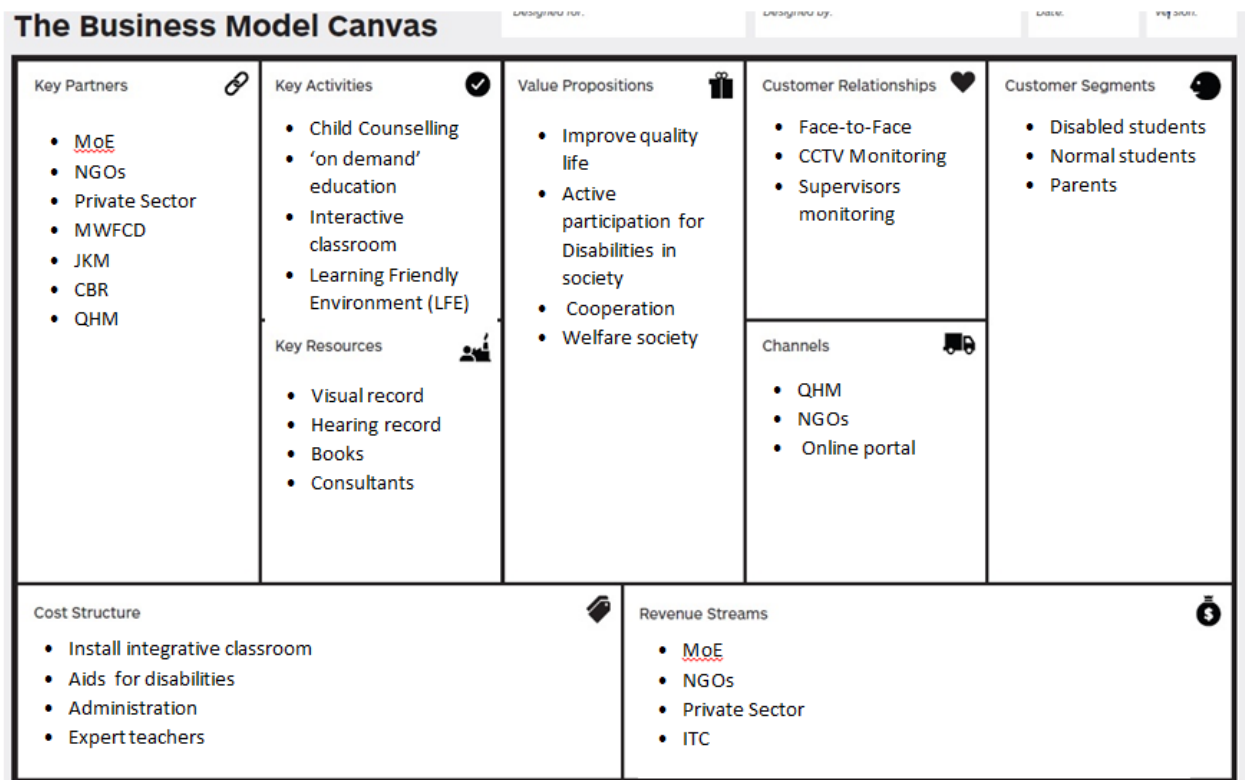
The Business Model Canvas

Designed for:

Designed by:

Date:

Version:

Key Partners

- MoE
- NGOs
- Private Sector
- MWFCD
- JKM
- CBR
- QHM

Key Activities

- Child Counselling
- 'on demand' education
- Interactive classroom
- Learning Friendly Environment (LFE)

Key Resources

- Visual record
- Hearing record
- Books
- Consultants

Value Propositions

- Improve quality life
- Active participation for Disabilities in society
- Cooperation
- Welfare society

Customer Relationships

- Face-to-Face
- CCTV Monitoring
- Supervisors monitoring

Channels

- QHM
- NGOs
- Online portal

Customer Segments

- Disabled students
- Normal students
- Parents

Cost Structure

- Install integrative classroom
- Aids for disabilities
- Administration
- Expert teachers

Revenue Streams

- MoE
- NGOs
- Private Sector
- ITC